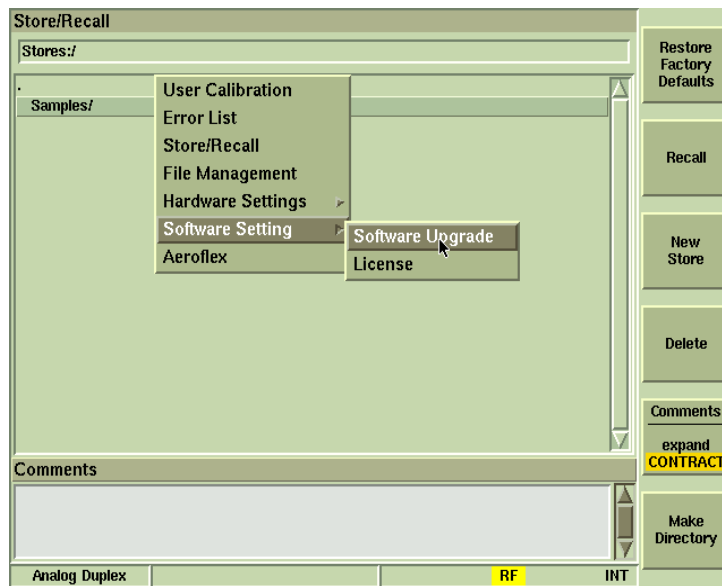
Store/Recall

Stores:/

.

Samples/

User Calibration
Error List
Store/Recall
File Management
Hardware Settings
Software Setting
Aeroflex

Software Upgrade
License

Comments

Restore Factory Defaults

Recall

New Store

Delete

Comments

expand
CONTRACT

Make Directory

Analog Duplex

RF

INT